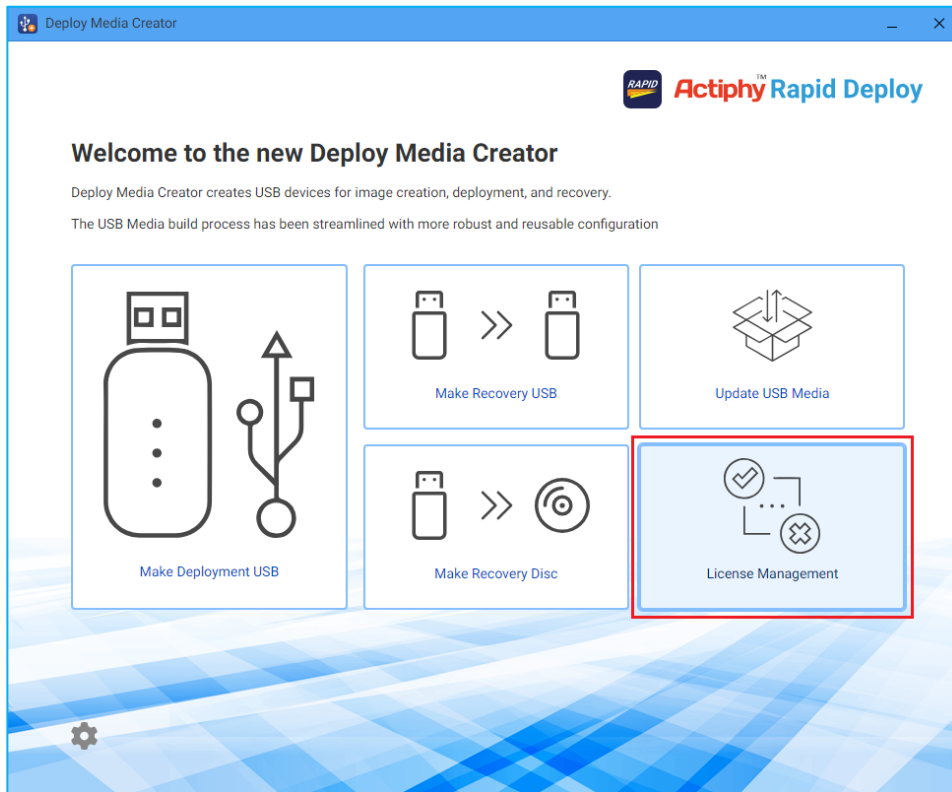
Deploy Media Creator

×

RAPID

Actiphy™ Rapid Deploy

Welcome to the new Deploy Media Creator

Deploy Media Creator creates USB devices for image creation, deployment, and recovery.

The USB Media build process has been streamlined with more robust and reusable configuration

Make Deployment USB

Make Recovery USB

Update USB Media

Make Recovery Disc

License Management